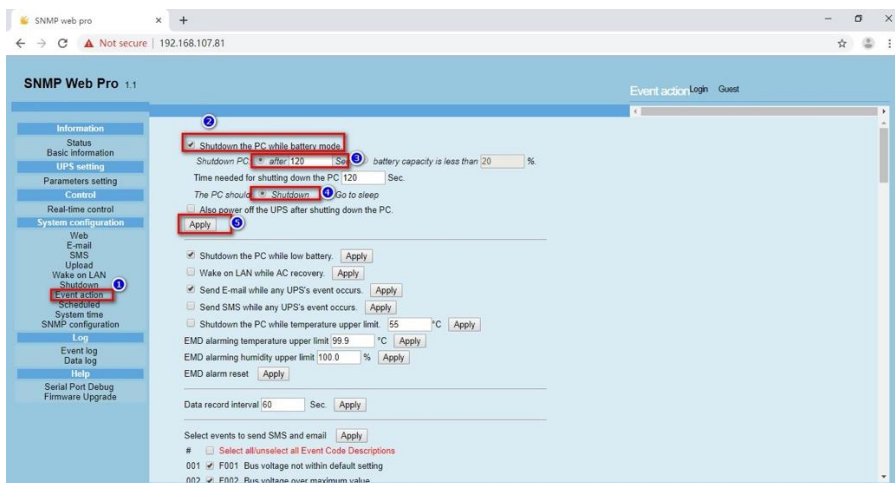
SNMP web pro ×
Not secure | 192.168.107.81

SNMP Web Pro 1.1

Event action Login Guest

Information
Status
Basic information
UPS setting
Parameters setting
Control
Real-time control
System configuration
Web
E-mail
SMS
Upload
Wake on LAN
Shutdown
Event action
Scheduled
System time
SNMP configuration
Log
Event log
Data log
Help
Serial Port Debug
Firmware Upgrade

Shutdown the PC while battery mode.
Shutdown PC: after 120 Sec. battery capacity is less than 20 %.
Time needed for shutting down the PC 120 Sec.
The PC should Shutdown Go to sleep
Also power off the UPS after shutting down the PC.
Apply

Shutdown the PC while low battery. Apply
Wake on LAN while AC recovery. Apply
Send E-mail while any UPS's event occurs. Apply
Send SMS while any UPS's event occurs. Apply
Shutdown the PC while temperature upper limit. 55 °C Apply
EMD alarming temperature upper limit 99.9 °C Apply
EMD alarming humidity upper limit 100.0 % Apply
EMD alarm reset Apply

Data record interval 60 Sec. Apply

Select events to send SMS and email Apply
# Select all/unselect all Event Code Descriptions
001 F001 Bus voltage not within default setting
002 F002 Bus voltage over maximum value